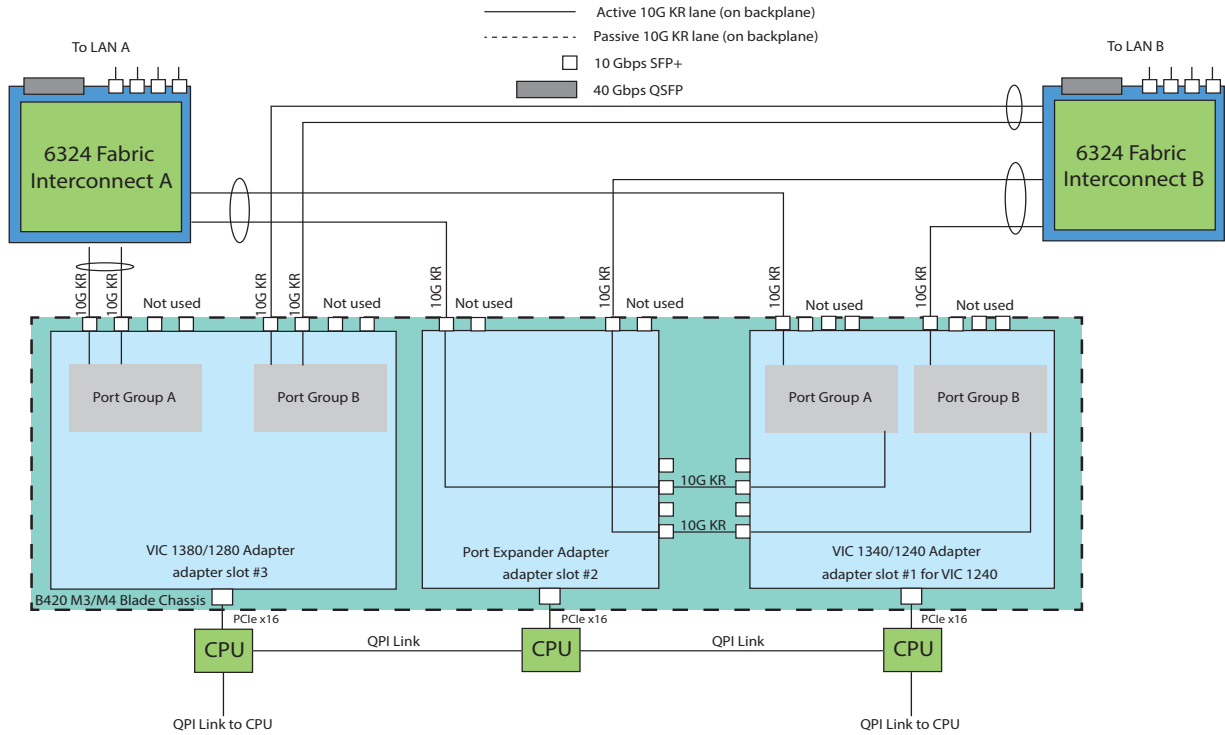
Active 10G KR lane (on backplane)
Passive 10G KR lane (on backplane)
10 Gbps SFP+
40 Gbps QSFP

To LAN A

6324 Fabric Interconnect A

To LAN B

6324 Fabric Interconnect B

10G KR 10G KR Not used 10G KR 10G KR Not used 10G KR Not used 10G KR Not used 10G KR Not used 10G KR Not used

Port Group A

Port Group B

Port Group A

Port Group B

10G KR

10G KR

VIC 1380/1280 Adapter
adapter slot #3

Port Expander Adapter
adapter slot #2

VIC 1340/1240 Adapter
adapter slot #1 for VIC 1240

B420 M3/M4 Blade Chassis

PCIe x16

PCIe x16

PCIe x16

CPU

QPI Link

CPU

QPI Link

CPU

QPI Link to CPU

QPI Link to CPU